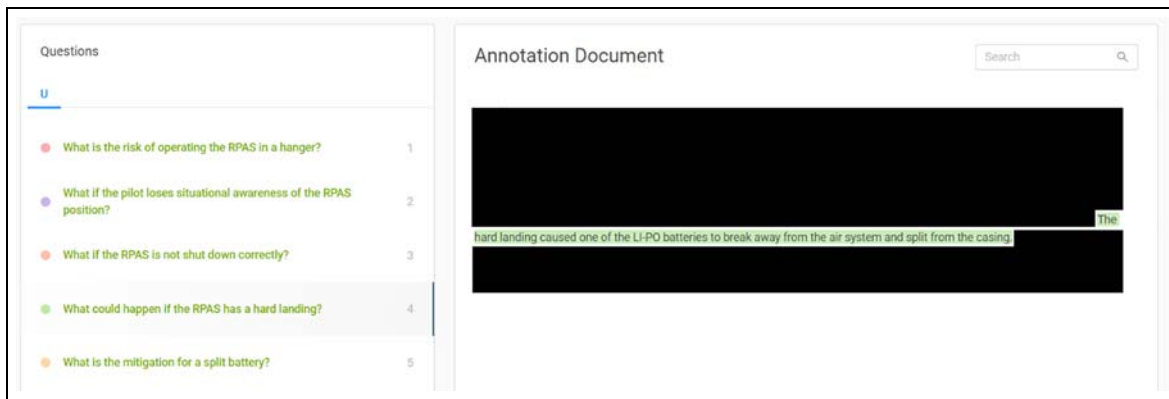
Questions

U

What is the risk of operating the RPAS in a hanger? 1

What if the pilot loses situational awareness of the RPAS position? 2

What if the RPAS is not shut down correctly? 3

What could happen if the RPAS has a hard landing? 4

What is the mitigation for a split battery? 5

Annotation Document

Search

The hard landing caused one of the LI-PO batteries to break away from the air system and split from the casing.